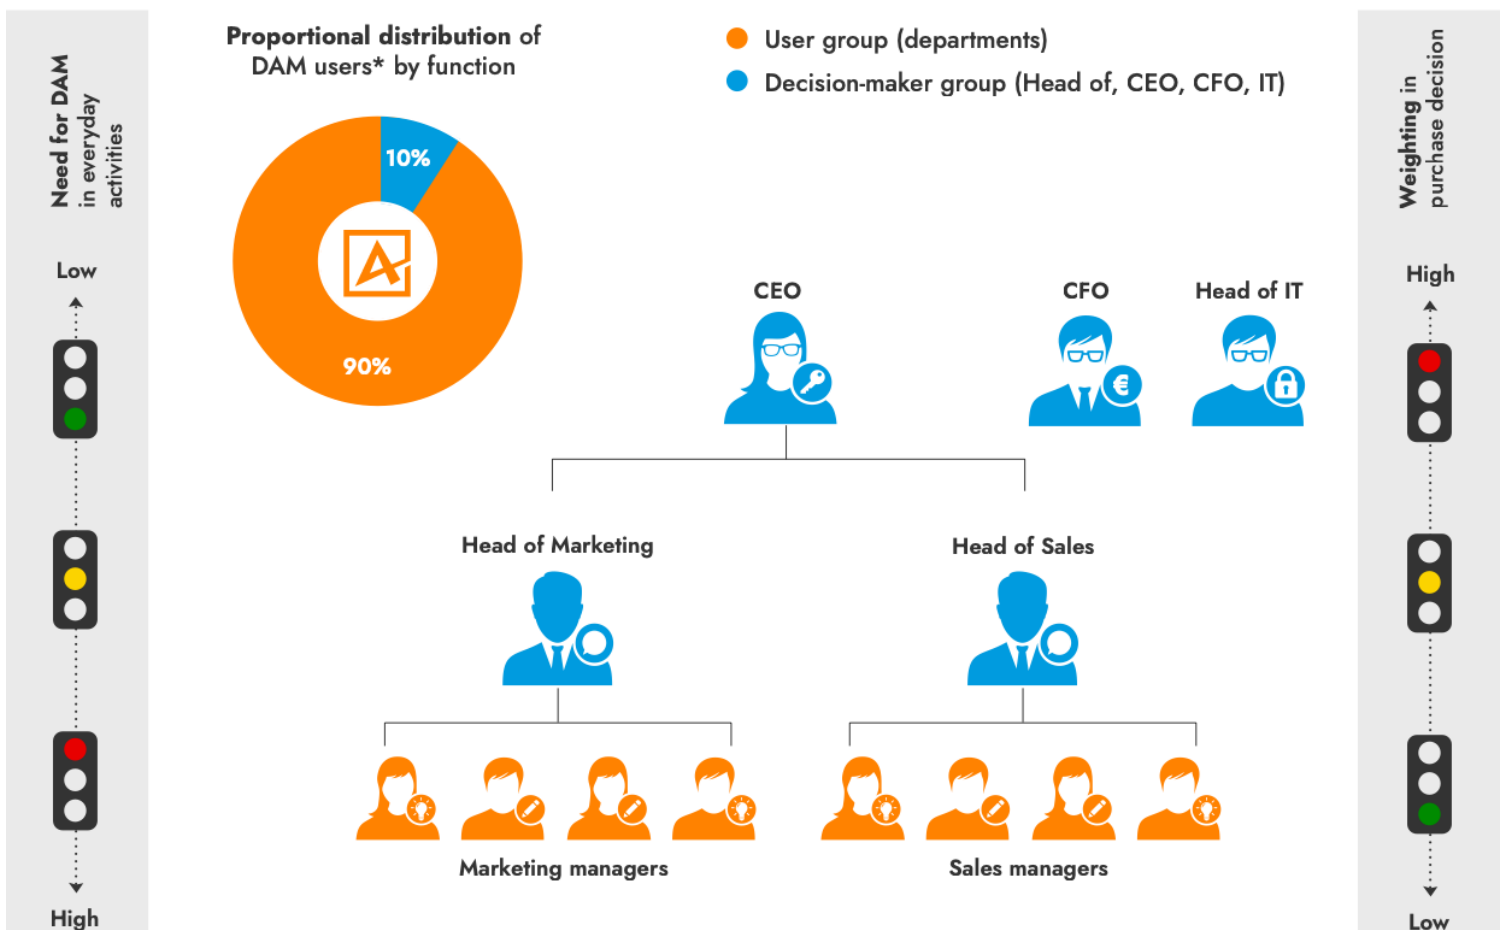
Need for DAM in everyday activities

Low

High

Proportional distribution of DAM users* by function

10%

90%

User group (departments)

Decision-maker group (Head of, CEO, CFO, IT)

CEO

CFO

Head of IT

Head of Marketing

Head of Sales

Marketing managers

Sales managers

Weighting in purchase decision

High

Low